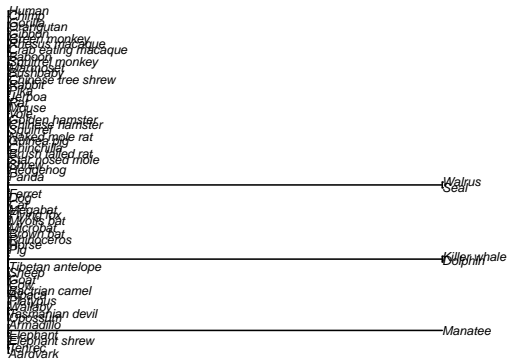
Human
Chimp
Gorilla
Orangutan
Gibbon
Rhesus macaque
Green monkey
Crab eating macaque
Baboon
Squirrel monkey
Marmoset
Bushbaby
Chinese tree shrew
Rabbit
Pika
Jerboa
Rat
Mouse
Vole
Golden hamster
Chinese hamster
Squirrel
Naked mole rat
Guinea pig
Chinchilla
Brush tailed rat
Star nosed mole
Shrew
Hedgehog
Panda
Walrus
Seal
Ferret
Dog
Cat
Megabat
Flying fox
Myotis bat
Microbat
Brown bat
Rhinoceros
Horse
Pig
Killer whale
Dolphin
Tibetan antelope
Sheep
Goat
Cow
Bactrian camel
Alpaca
Wallaby
Platypus
Tasmanian devil
Opossum
Armadillo
Manatee
Elephant
Elephant shrew
Tenrec
Aardvark